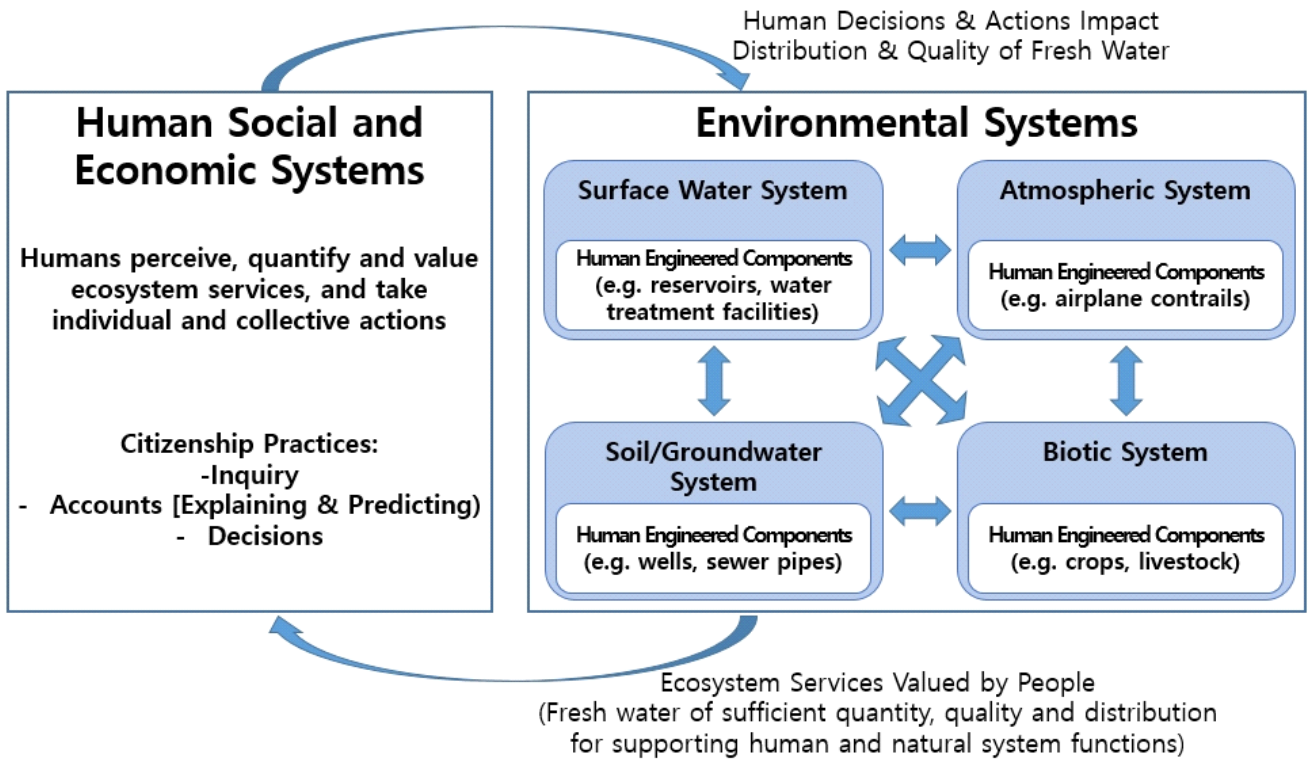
Human Decisions & Actions Impact Distribution & Quality of Fresh Water

Human Social and Economic Systems

Humans perceive, quantify and value ecosystem services, and take individual and collective actions

Citizenship Practices:
-Inquiry
- Accounts [Explaining & Predicting)
- Decisions

Environmental Systems

Surface Water System

Human Engineered Components (e.g. reservoirs, water treatment facilities)

Atmospheric System

Human Engineered Components (e.g. airplane contrails)

Soil/Groundwater System

Human Engineered Components (e.g. wells, sewer pipes)

Biotic System

Human Engineered Components (e.g. crops, livestock)

Ecosystem Services Valued by People
(Fresh water of sufficient quantity, quality and distribution for supporting human and natural system functions)